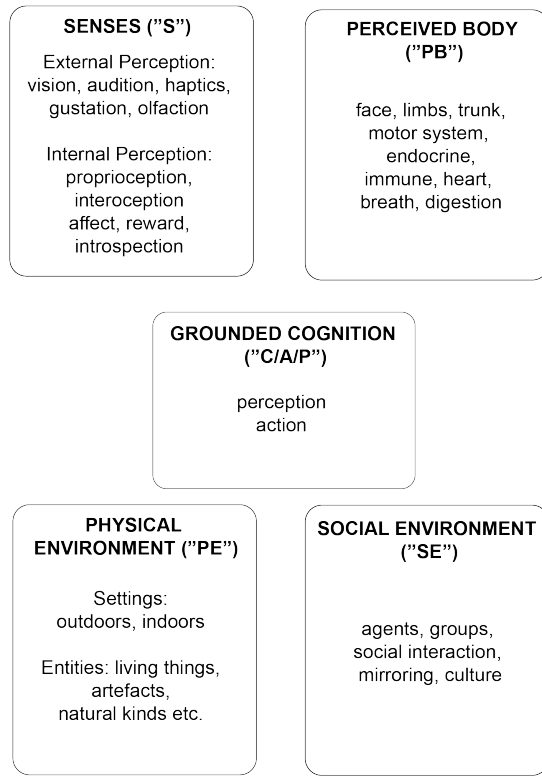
SENSES ("S")

External Perception: vision, audition, haptics, gustation, olfaction

Internal Perception: proprioception, interoception affect, reward, introspection

PERCEIVED BODY ("PB")

face, limbs, trunk, motor system, endocrine, immune, heart, breath, digestion

GROUNDED COGNITION ("C/A/P")

perception action

PHYSICAL ENVIRONMENT ("PE")

Settings: outdoors, indoors

Entities: living things, artefacts, natural kinds etc.

SOCIAL ENVIRONMENT ("SE")

agents, groups, social interaction, mirroring, culture